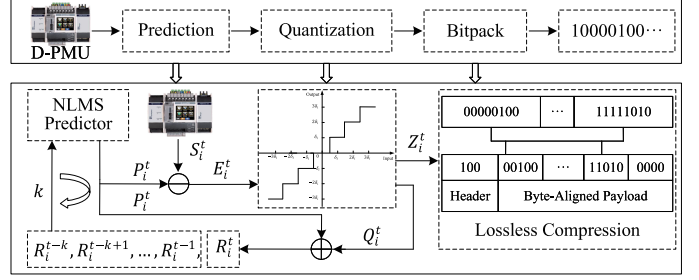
D-PMU

Prediction

Quantization

Bitpack

10000100⋯

NLMS Predictor

$S_i^t$

$P_i^t$

$E_i^t$

$P_i^t$

$k$

$Z_i^t$

$Q_i^t$

$R_i^{t-k}, R_i^{t-k+1}, \ldots, R_i^{t-1}$

$R_i^t$

Output

Input

00000100 | ⋯ | 11111010

100 | 00100 | ⋯ | 11010 | 0000

Header | Byte-Aligned Payload

Lossless Compression